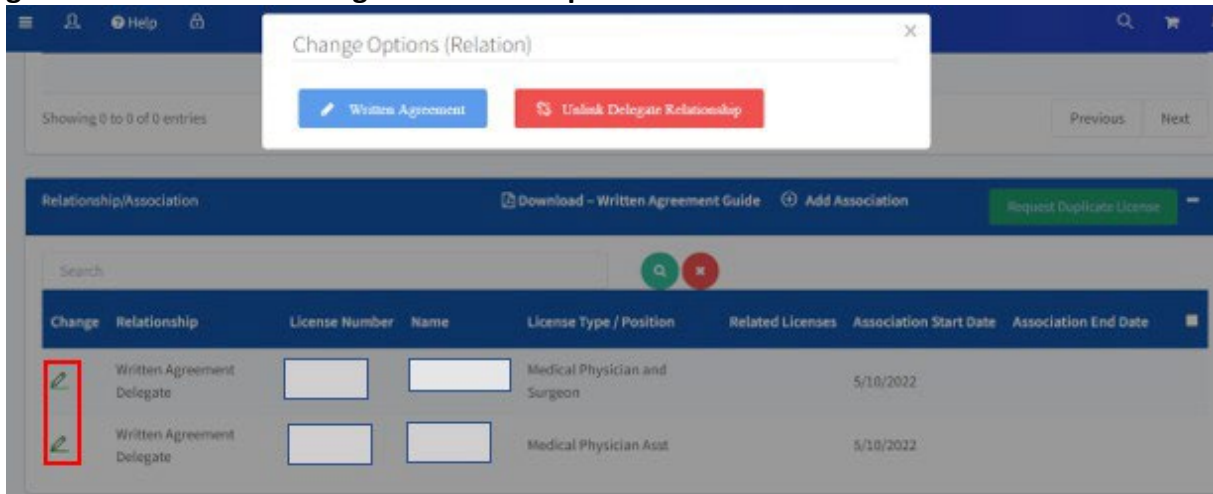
Help

Change Options (Relation)

×

Written Agreement

Unlink Delegate Relationship

Showing 0 to 0 of 0 entries

Previous

Next

Relationship/Association

Download – Written Agreement Guide

Add Association

Request Duplicate License

Search

| Change | Relationship | License Number | Name | License Type / Position | Related Licenses | Association Start Date | Association End Date |
|---|---|---|---|---|---|---|---|
| | Written Agreement Delegate | | | Medical Physician and Surgeon | | 5/10/2022 | |
| | Written Agreement Delegate | | | Medical Physician Asst | | 5/10/2022 | |